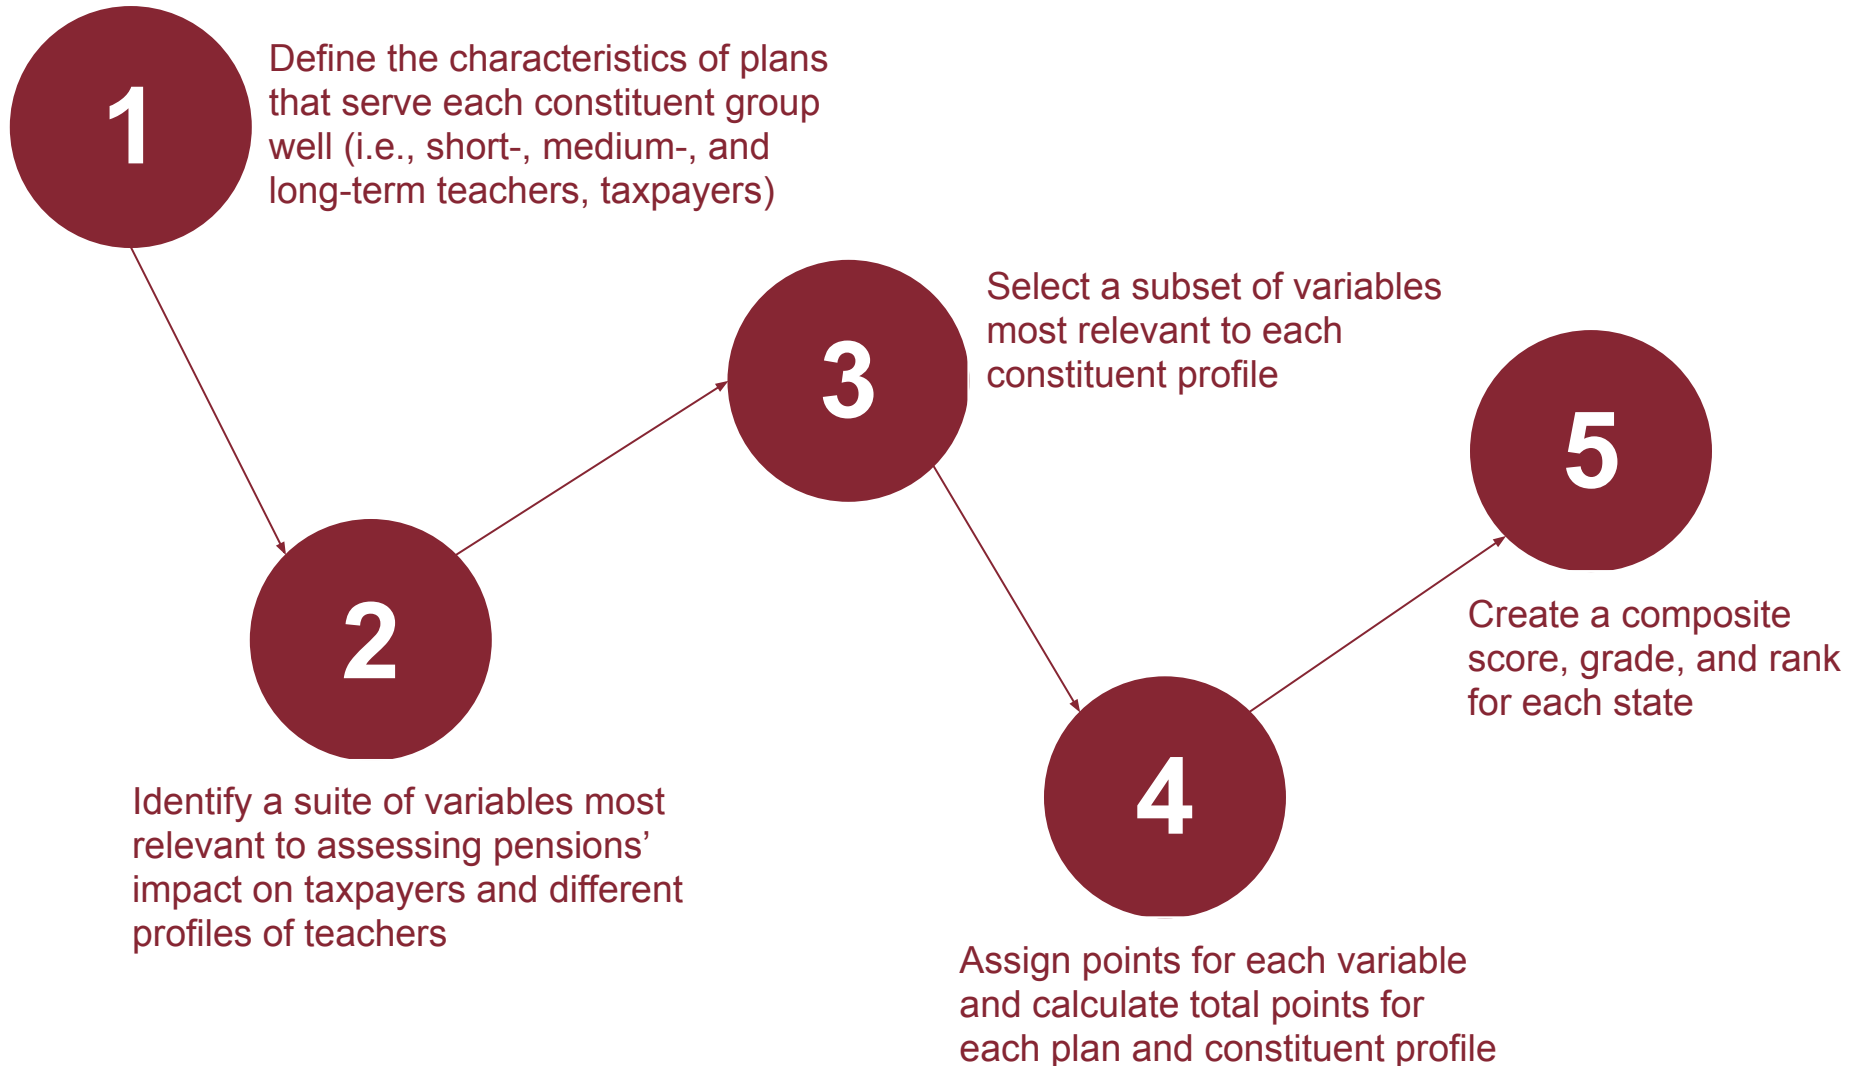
1

Define the characteristics of plans that serve each constituent group well (i.e., short-, medium-, and long-term teachers, taxpayers)

2

Identify a suite of variables most relevant to assessing pensions' impact on taxpayers and different profiles of teachers

3

Select a subset of variables most relevant to each constituent profile

4

Assign points for each variable and calculate total points for each plan and constituent profile

5

Create a composite score, grade, and rank for each state